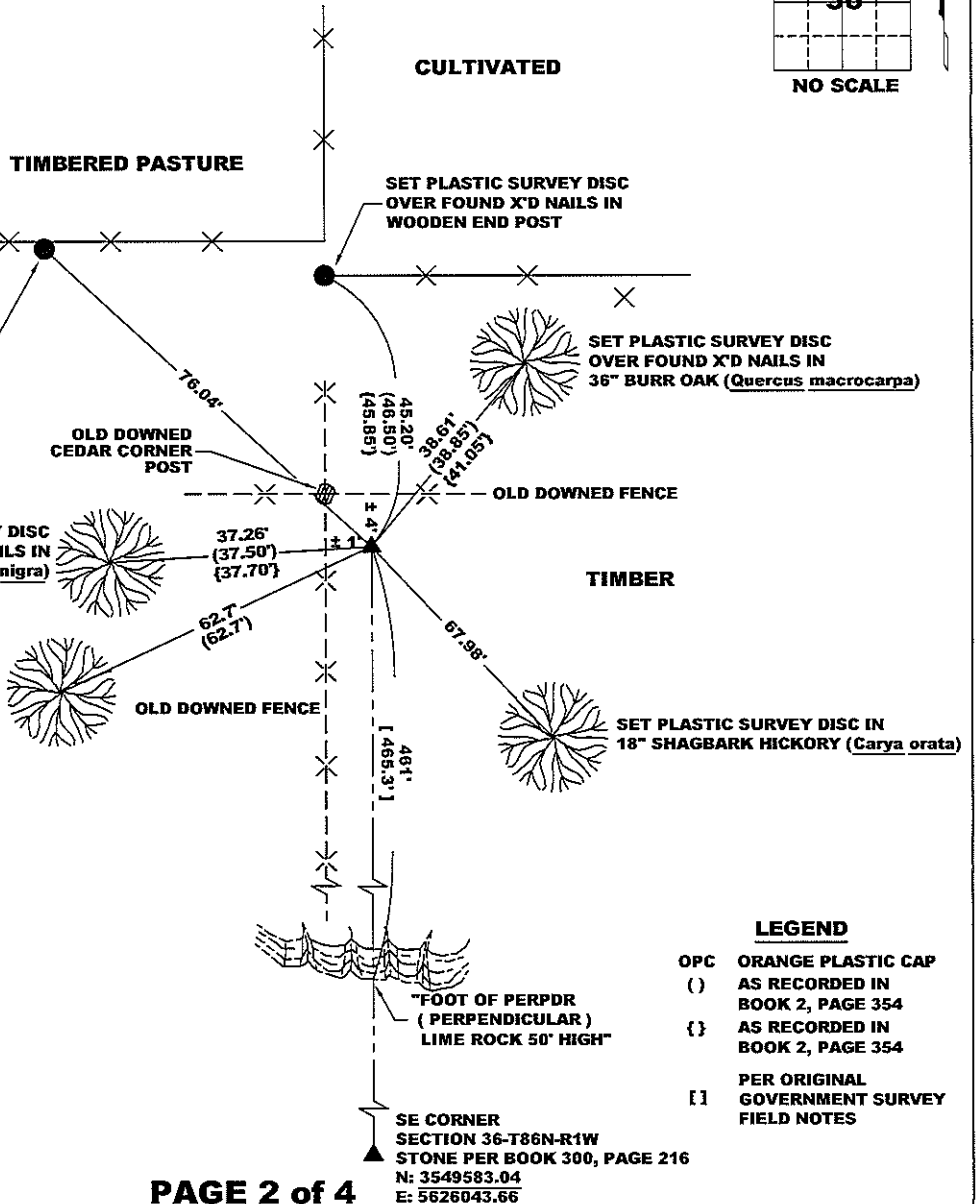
36

NO SCALE

CULTIVATED

TIMBERED PASTURE

SET PLASTIC SURVEY DISC OVER FOUND X'D NAILS IN WOODEN END POST

SET PLASTIC SURVEY DISC OVER FOUND X'D NAILS IN 36" BURR OAK (Quercus macrocarpa)

76.04'

45.20' (46.50') {45.85'}

38.61' (38.85') {41.05'}

OLD DOWNED CEDAR CORNER POST

OLD DOWNED FENCE

± 4'

± 1'

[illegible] DISC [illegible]ILS IN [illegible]nigra)

37.26' (37.50') {37.70'}

TIMBER

62.7' (62.7')

67.98'

OLD DOWNED FENCE

SET PLASTIC SURVEY DISC IN 18" SHAGBARK HICKORY (Carya orata)

461' [465.3']

LEGEND

OPC ORANGE PLASTIC CAP
( ) AS RECORDED IN BOOK 2, PAGE 354
{ } AS RECORDED IN BOOK 2, PAGE 354
[ ] PER ORIGINAL GOVERNMENT SURVEY FIELD NOTES

"FOOT OF PERPDR ( PERPENDICULAR ) LIME ROCK 50' HIGH"

SE CORNER
SECTION 36-T86N-R1W
STONE PER BOOK 300, PAGE 216
N: 3549583.04
E: 5626043.66

PAGE 2 of 4